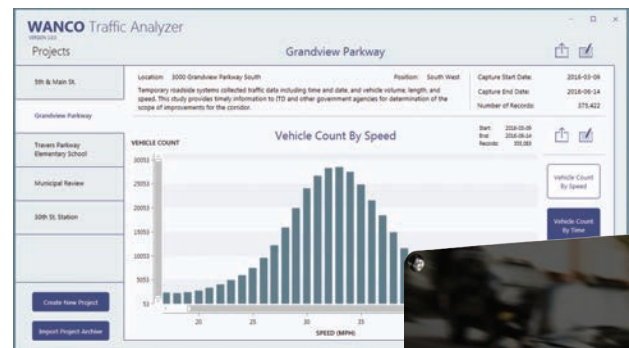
WANCO Traffic Analyzer
Version 1.0.0

Projects

Grandview Parkway

5th & Main St.

Grandview Parkway

Travers Parkway Elementary School

Municipal Review

30th St. Station

Create New Project

Import Project Archive

Location: 3000 Grandview Parkway South

Position: South West

Temporary roadside systems collected traffic data including time and date, and vehicle volume, length, and speed. This study provides timely information to ITD and other government agencies for determination of the scope of improvements for the corridor.

Capture Start Date: 2016-03-09

Capture End Date: 2016-06-14

Number of Records: 375,422

VEHICLE COUNT

Vehicle Count By Speed

Start: 2016-03-09
End: 2016-06-14
Records: 355,083

Vehicle Count By Speed

Vehicle Count By Time

30053
25053
20053
15053
10053
5053
53

20
25
30
35

SPEED (MPH)